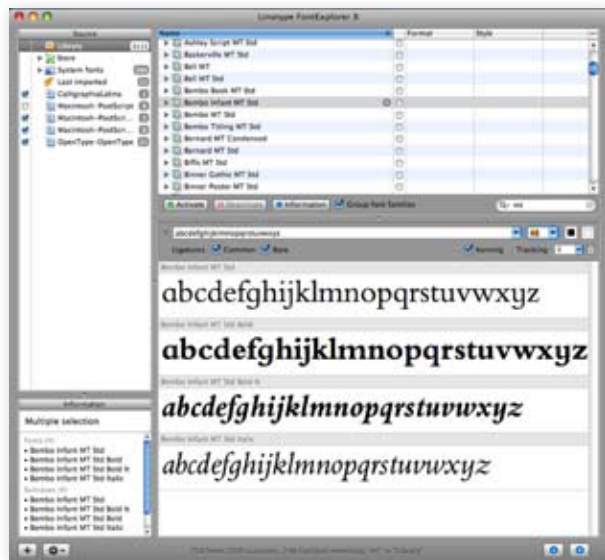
Linotype FontExplorer X

Source
Library
Store
System fonts
Last imported
CalligraphaLatina
Macintosh-PostScript
Macintosh-PostScri...
Macintosh-PostScri...
OpenType-OpenType

Name | Format | Style
Ashley Script MT Std
Baskerville MT Std
Bell MT
Bell MT Std
Bembo Book MT Std
Bembo Infant MT Std
Bembo MT Std
Bembo Titling MT Std
Bernard MT Condensed
Bernard MT Std
Biffo MT Std
Binner Gothic MT Std
Binner Poster MT Std

Activate | Deactivate | Information | Group font families

abcdefghijklmnopqrstuvwxyz
Ligatures | Common | Rare | Kerning | Tracking

Bembo Infant MT Std
abcdefghijklmnopqrstuvwxyz

Bembo Infant MT Std Bold
abcdefghijklmnopqrstuvwxyz

Bembo Infant MT Std Bold It
abcdefghijklmnopqrstuvwxyz

Bembo Infant MT Std Italic
abcdefghijklmnopqrstuvwxyz

Information
Multiple selection
Fonts (4)
• Bembo Infant MT Std
• Bembo Infant MT Std Bold
• Bembo Infant MT Std Bold It
• Bembo Infant MT Std Italic
Selection (4)
• Bembo Infant MT Std
• Bembo Infant MT Std Bold
• Bembo Infant MT Std Bold It
• Bembo Infant MT Std Italic

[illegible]